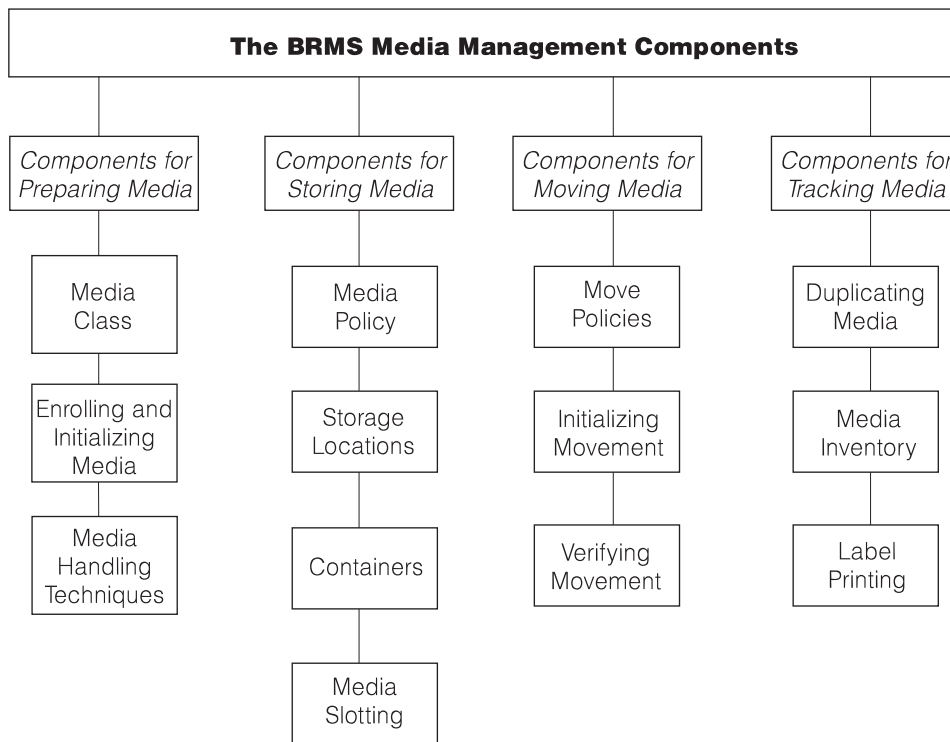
**The BRMS Media Management Components**

*Components for Preparing Media*

Media Class

Enrolling and Initializing Media

Media Handling Techniques

*Components for Storing Media*

Media Policy

Storage Locations

Containers

Media Slotting

*Components for Moving Media*

Move Policies

Initializing Movement

Verifying Movement

*Components for Tracking Media*

Duplicating Media

Media Inventory

Label Printing